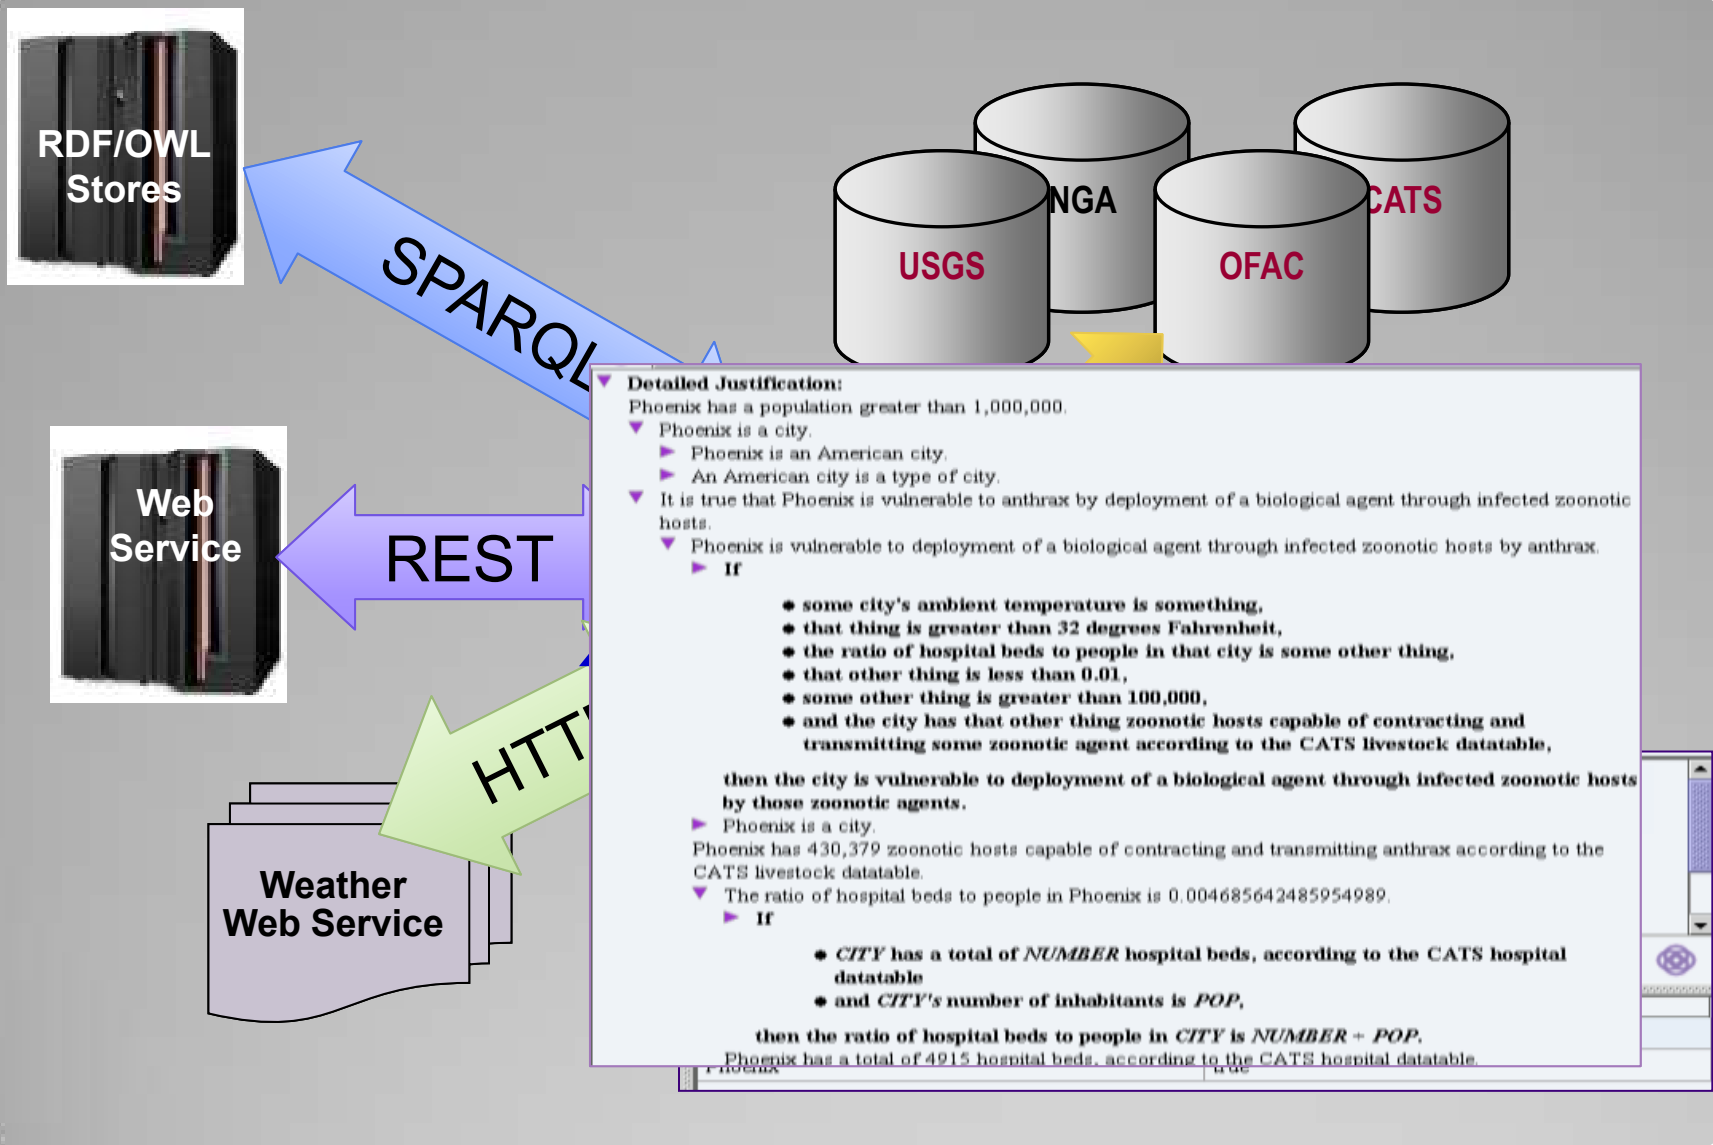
RDF/OWL Stores

SPARQL

Web Service

REST

HTT

Weather Web Service

NGA

CATS

USGS

OFAC

Detailed Justification:
Phoenix has a population greater than 1,000,000.
Phoenix is a city.
Phoenix is an American city.
An American city is a type of city.
It is true that Phoenix is vulnerable to anthrax by deployment of a biological agent through infected zoonotic hosts.
Phoenix is vulnerable to deployment of a biological agent through infected zoonotic hosts by anthrax.
If

- some city's ambient temperature is something,
- that thing is greater than 32 degrees Fahrenheit,
- the ratio of hospital beds to people in that city is some other thing,
- that other thing is less than 0.01,
- some other thing is greater than 100,000,
- and the city has that other thing zoonotic hosts capable of contracting and transmitting some zoonotic agent according to the CATS livestock datatable,

then the city is vulnerable to deployment of a biological agent through infected zoonotic hosts by those zoonotic agents.
Phoenix is a city.
Phoenix has 430,379 zoonotic hosts capable of contracting and transmitting anthrax according to the CATS livestock datatable.
The ratio of hospital beds to people in Phoenix is 0.004685642485954989.
If

- CITY has a total of NUMBER hospital beds, according to the CATS hospital datatable
- and CITY's number of inhabitants is POP,

then the ratio of hospital beds to people in CITY is NUMBER ÷ POP.
Phoenix has a total of 4915 hospital beds, according to the CATS hospital datatable.